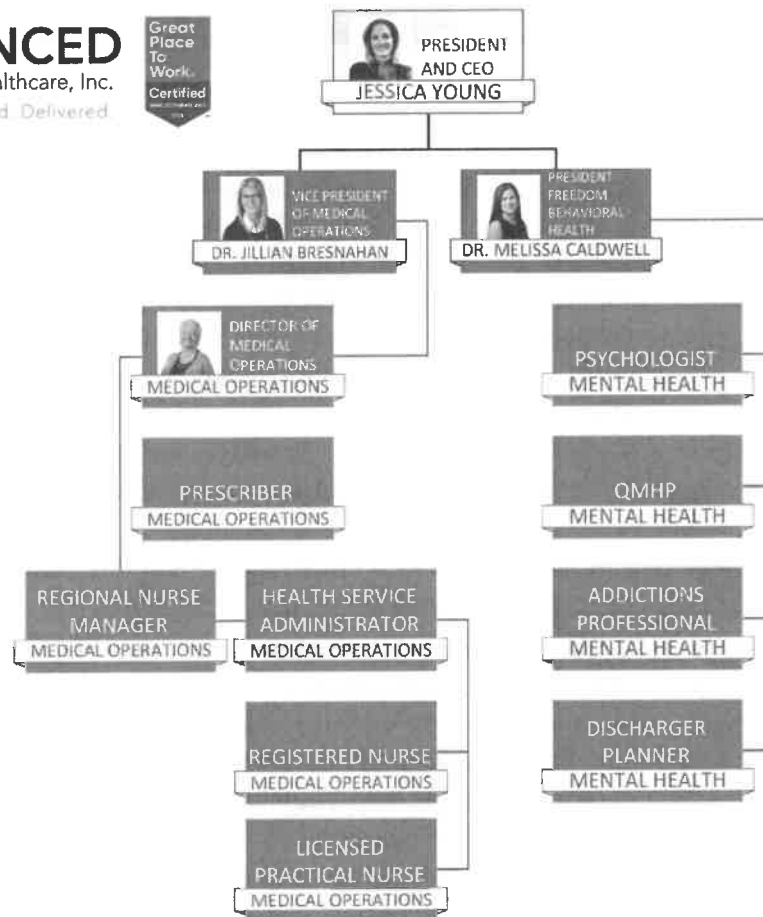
NCED
lthcare, Inc.
d. Delivered

Great Place To Work. Certified

PRESIDENT AND CEO
JESSICA YOUNG

VICE PRESIDENT OF MEDICAL OPERATIONS
DR. JILLIAN BRESNAHAN

PRESIDENT FREEDOM BEHAVIORAL HEALTH
DR. MELISSA CALDWELL

DIRECTOR OF MEDICAL OPERATIONS
MEDICAL OPERATIONS

PSYCHOLOGIST
MENTAL HEALTH

PRESCRIBER
MEDICAL OPERATIONS

QMHP
MENTAL HEALTH

REGIONAL NURSE MANAGER
MEDICAL OPERATIONS

HEALTH SERVICE ADMINISTRATOR
MEDICAL OPERATIONS

ADDICTIONS PROFESSIONAL
MENTAL HEALTH

REGISTERED NURSE
MEDICAL OPERATIONS

DISCHARGER PLANNER
MENTAL HEALTH

LICENSED PRACTICAL NURSE
MEDICAL OPERATIONS